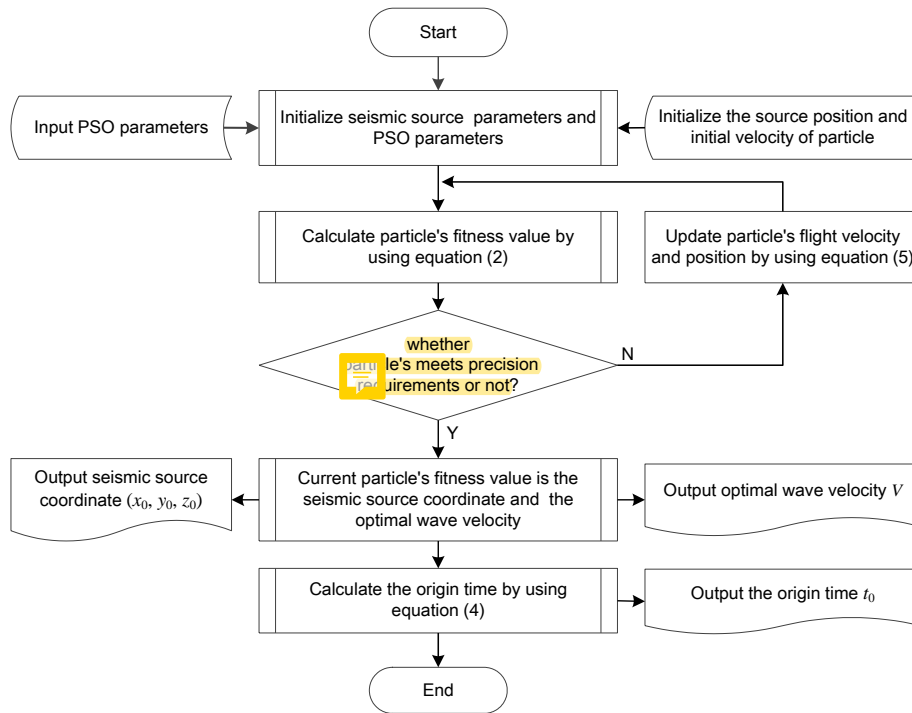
Start

Input PSO parameters

Initialize seismic source parameters and PSO parameters

Initialize the source position and initial velocity of particle

Calculate particle's fitness value by using equation (2)

Update particle's flight velocity and position by using equation (5)

whether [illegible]le's meets precision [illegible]uirements or not?

N

Y

Output seismic source coordinate $(x_0, y_0, z_0)$

Current particle's fitness value is the seismic source coordinate and the optimal wave velocity

Output optimal wave velocity $V$

Calculate the origin time by using equation (4)

Output the origin time $t_0$

End